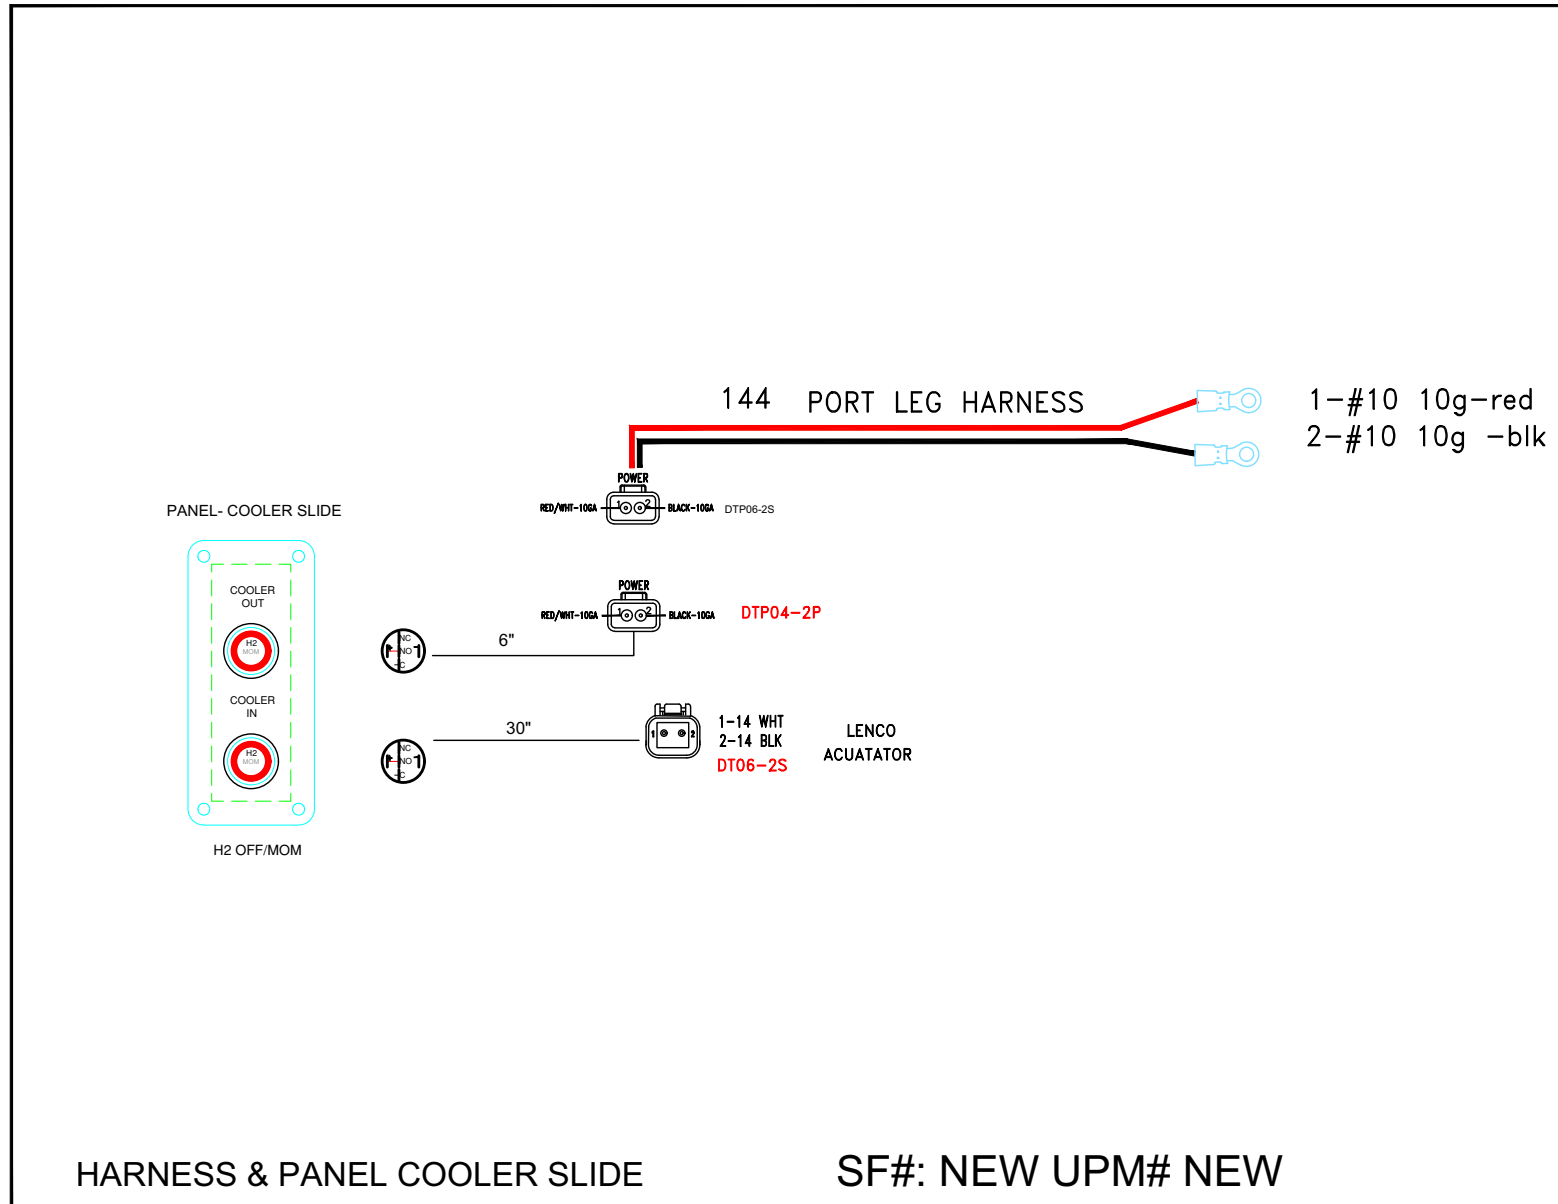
144 PORT LEG HARNESS

1-#10 10g-red
2-#10 10g -blk

POWER
RED/WHT-10GA 1 2 BLACK-10GA DTP06-2S

PANEL- COOLER SLIDE

COOLER OUT
H2 MOM

COOLER IN
H2 MOM

H2 OFF/MOM

POWER
RED/WHT-10GA 1 2 BLACK-10GA DTP04-2P

NC NO C
6"

NC NO C
30"

1 2
1-14 WHT
2-14 BLK
DT06-2S

LENCO
ACUATATOR

HARNESS & PANEL COOLER SLIDE

SF#: NEW UPM# NEW